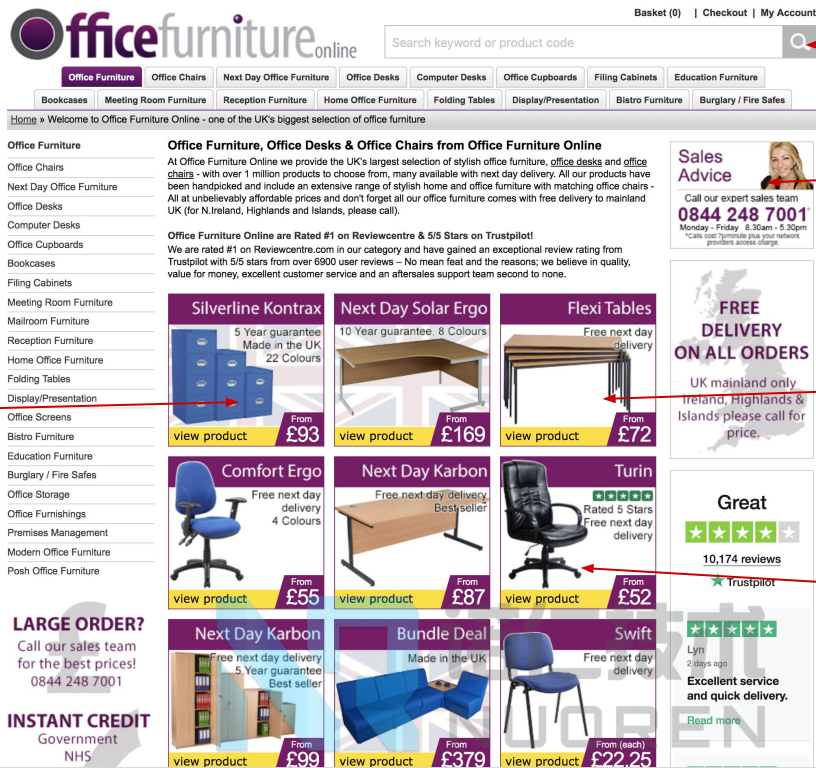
officefurnitureonline

Basket (0) | Checkout | My Account

Search keyword or product code

Office Furniture | Office Chairs | Next Day Office Furniture | Office Desks | Computer Desks | Office Cupboards | Filing Cabinets | Education Furniture

Bookcases | Meeting Room Furniture | Reception Furniture | Home Office Furniture | Folding Tables | Display/Presentation | Bistro Furniture | Burglary / Fire Safes

Home » Welcome to Office Furniture Online - one of the UK's biggest selection of office furniture

Office Furniture
Office Chairs
Next Day Office Furniture
Office Desks
Computer Desks
Office Cupboards
Bookcases
Filing Cabinets
Meeting Room Furniture
Mailroom Furniture
Reception Furniture
Home Office Furniture
Folding Tables
Display/Presentation
Office Screens
Bistro Furniture
Education Furniture
Burglary / Fire Safes
Office Storage
Office Furnishings
Premises Management
Modern Office Furniture
Posh Office Furniture

LARGE ORDER?
Call our sales team for the best prices!
0844 248 7001

INSTANT CREDIT
Government
NHS

Office Furniture, Office Desks & Office Chairs from Office Furniture Online

At Office Furniture Online we provide the UK's largest selection of stylish office furniture, office desks and office chairs - with over 1 million products to choose from, many available with next day delivery. All our products have been handpicked and include an extensive range of stylish home and office furniture with matching office chairs - All at unbelievably affordable prices and don't forget all our office furniture comes with free delivery to mainland UK (for N.Ireland, Highlands and Islands, please call).

Office Furniture Online are Rated #1 on Reviewcentre & 5/5 Stars on Trustpilot!

We are rated #1 on Reviewcentre.com in our category and have gained an exceptional review rating from Trustpilot with 5/5 stars from over 6900 user reviews – No mean feat and the reasons; we believe in quality, value for money, excellent customer service and an aftersales support team second to none.

Silverline Kontrax
5 Year guarantee
Made in the UK
22 Colours
view product
From £93

Next Day Solar Ergo
10 Year guarantee, 8 Colours
view product
From £169

Flexi Tables
Free next day delivery
view product
From £72

Comfort Ergo
Free next day delivery
4 Colours
view product
From £55

Next Day Karbon
Free next day delivery
Best seller
view product
From £87

Turin
Rated 5 Stars
Free next day delivery
view product
From £52

Next Day Karbon
Free next day delivery
5 Year guarantee
Best seller
view product
From £99

Bundle Deal
Made in the UK
view product
From £379

Swift
Free next day delivery
view product
From (each) £22.25

Sales Advice
Call our expert sales team
0844 248 7001*
Monday - Friday 8.30am - 5.30pm
*Calls cost 7p/minute plus your network providers access charge.

FREE DELIVERY ON ALL ORDERS
UK mainland only
Ireland, Highlands & Islands please call for price.

Great
10,174 reviews
Trustpilot

Lyn
2 days ago
Excellent service and quick delivery.
Read more